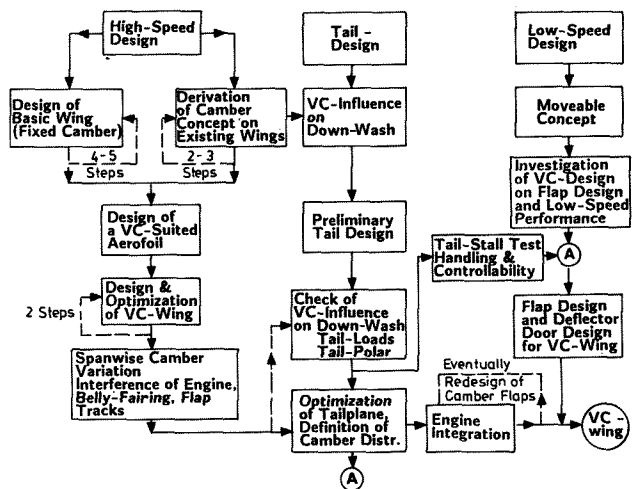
High-Speed Design

Design of Basic Wing (Fixed Camber)

4-5 Steps

Derivation of Camber Concept on Existing Wings

2-3 Steps

Design of a VC-Suited Aerofoil

2 Steps

Design & Optimization of VC-Wing

Spanwise Camber Variation Interference of Engine, Belly-Fairing, Flap Tracks

Tail - Design

VC-Influence on Down-Wash

Preliminary Tail Design

Check of VC-Influence on Down-Wash Tail-Loads Tail-Polar

Optimization of Tailplane, Definition of Camber Distr.

A

Tail-Stall Test Handling & Controllability

Eventually Redesign of Camber Flaps

Engine Integration

Low-Speed Design

Moveable Concept

Investigation of VC-Design on Flap Design and Low-Speed Performance

A

Flap Design and Deflector Door Design for VC-Wing

VC - wing